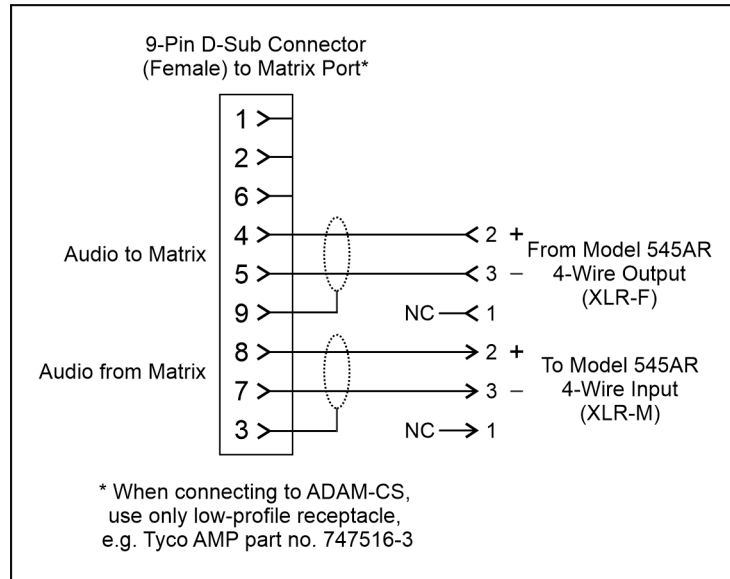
9-Pin D-Sub Connector
(Female) to Matrix Port*

1
2
6
Audio to Matrix
4
5
9
Audio from Matrix
8
7
3

2 +
3 –
NC 1
From Model 545AR
4-Wire Output
(XLR-F)

2 +
3 –
NC 1
To Model 545AR
4-Wire Input
(XLR-M)

* When connecting to ADAM-CS, use only low-profile receptacle, e.g. Tyco AMP part no. 747516-3